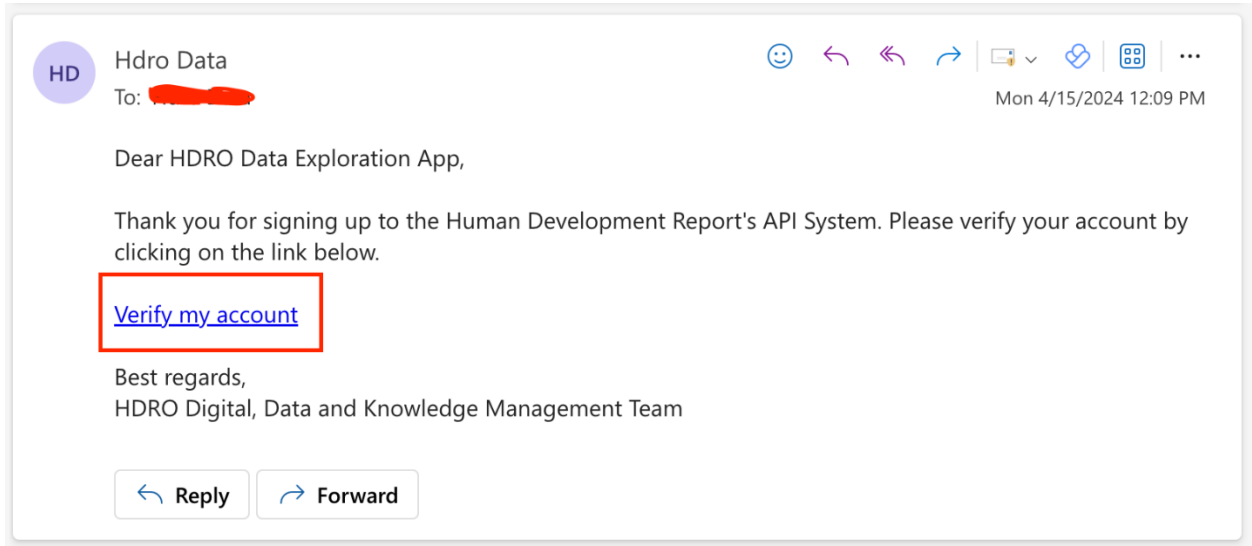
HD Hdro Data
To: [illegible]

Mon 4/15/2024 12:09 PM

Dear HDRO Data Exploration App,

Thank you for signing up to the Human Development Report's API System. Please verify your account by clicking on the link below.

Verify my account

Best regards,
HDRO Digital, Data and Knowledge Management Team

Reply Forward